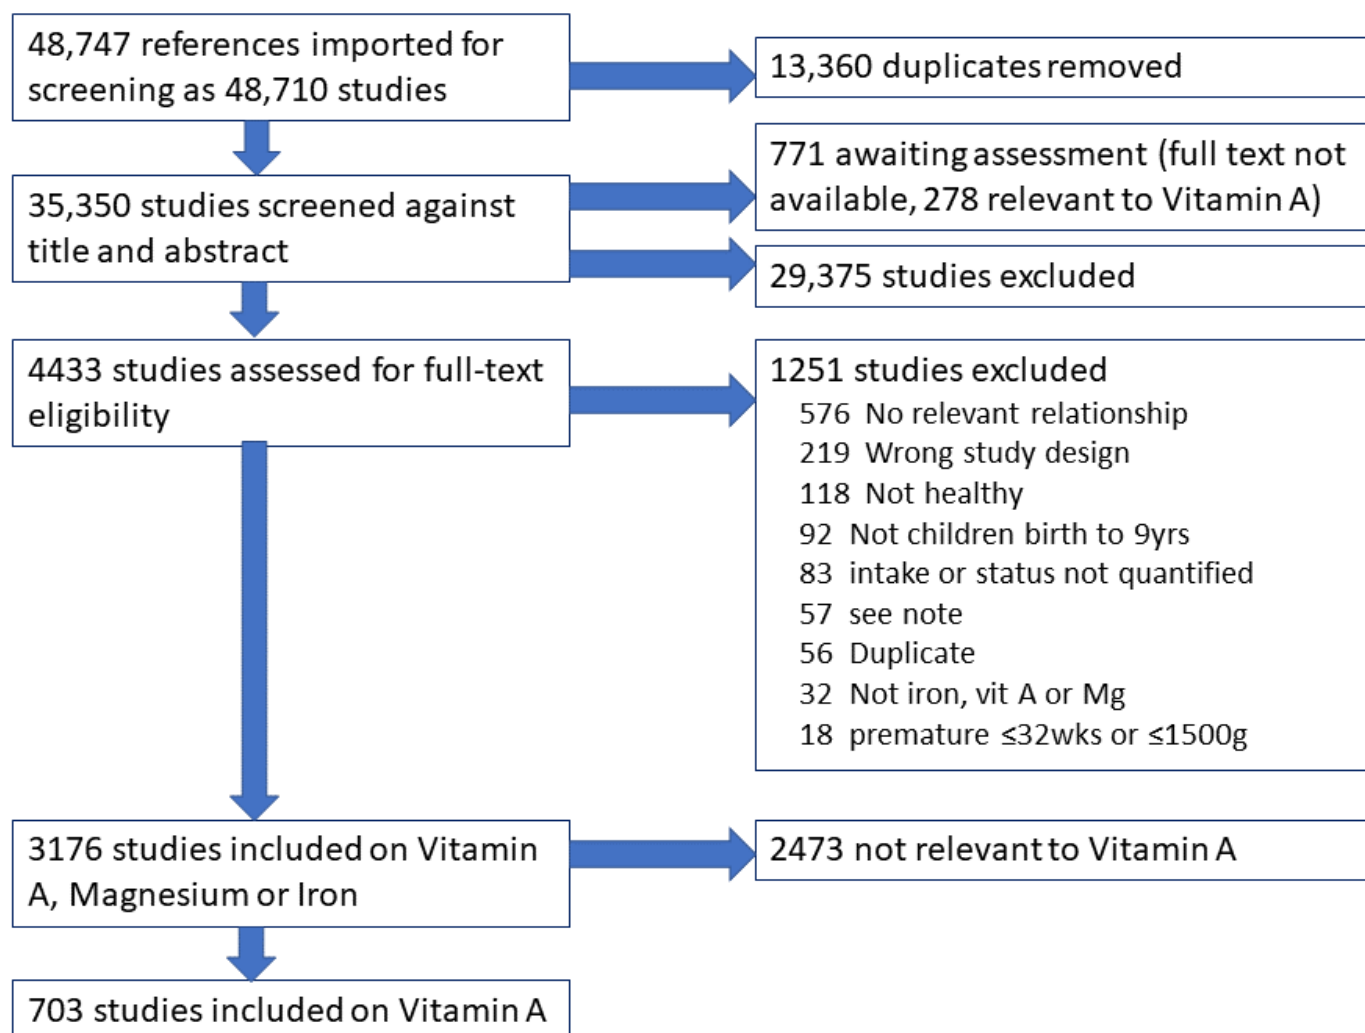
48,747 references imported for screening as 48,710 studies

13,360 duplicates removed

35,350 studies screened against title and abstract

771 awaiting assessment (full text not available, 278 relevant to Vitamin A)

29,375 studies excluded

4433 studies assessed for full-text eligibility

1251 studies excluded
576 No relevant relationship
219 Wrong study design
118 Not healthy
92 Not children birth to 9yrs
83 intake or status not quantified
57 see note
56 Duplicate
32 Not iron, vit A or Mg
18 premature ≤32wks or ≤1500g

3176 studies included on Vitamin A, Magnesium or Iron

2473 not relevant to Vitamin A

703 studies included on Vitamin A